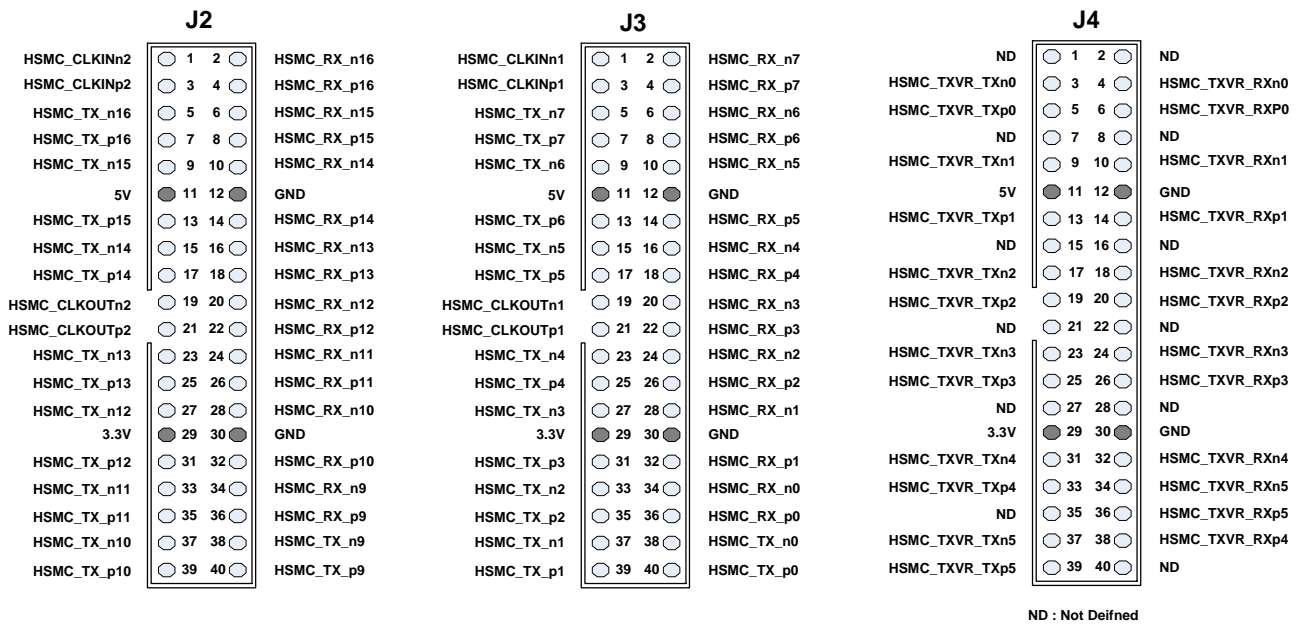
J2

| | | | |
|---|---|---|---|
| HSMC_CLKINn2 | 1 | 2 | HSMC_RX_n16 |
| HSMC_CLKINp2 | 3 | 4 | HSMC_RX_p16 |
| HSMC_TX_n16 | 5 | 6 | HSMC_RX_n15 |
| HSMC_TX_p16 | 7 | 8 | HSMC_RX_p15 |
| HSMC_TX_n15 | 9 | 10 | HSMC_RX_n14 |
| 5V | 11 | 12 | GND |
| HSMC_TX_p15 | 13 | 14 | HSMC_RX_p14 |
| HSMC_TX_n14 | 15 | 16 | HSMC_RX_n13 |
| HSMC_TX_p14 | 17 | 18 | HSMC_RX_p13 |
| HSMC_CLKOUTn2 | 19 | 20 | HSMC_RX_n12 |
| HSMC_CLKOUTp2 | 21 | 22 | HSMC_RX_p12 |
| HSMC_TX_n13 | 23 | 24 | HSMC_RX_n11 |
| HSMC_TX_p13 | 25 | 26 | HSMC_RX_p11 |
| HSMC_TX_n12 | 27 | 28 | HSMC_RX_n10 |
| 3.3V | 29 | 30 | GND |
| HSMC_TX_p12 | 31 | 32 | HSMC_RX_p10 |
| HSMC_TX_n11 | 33 | 34 | HSMC_RX_n9 |
| HSMC_TX_p11 | 35 | 36 | HSMC_RX_p9 |
| HSMC_TX_n10 | 37 | 38 | HSMC_TX_n9 |
| HSMC_TX_p10 | 39 | 40 | HSMC_TX_p9 |

J3

| | | | |
|---|---|---|---|
| HSMC_CLKINn1 | 1 | 2 | HSMC_RX_n7 |
| HSMC_CLKINp1 | 3 | 4 | HSMC_RX_p7 |
| HSMC_TX_n7 | 5 | 6 | HSMC_RX_n6 |
| HSMC_TX_p7 | 7 | 8 | HSMC_RX_p6 |
| HSMC_TX_n6 | 9 | 10 | HSMC_RX_n5 |
| 5V | 11 | 12 | GND |
| HSMC_TX_p6 | 13 | 14 | HSMC_RX_p5 |
| HSMC_TX_n5 | 15 | 16 | HSMC_RX_n4 |
| HSMC_TX_p5 | 17 | 18 | HSMC_RX_p4 |
| HSMC_CLKOUTn1 | 19 | 20 | HSMC_RX_n3 |
| HSMC_CLKOUTp1 | 21 | 22 | HSMC_RX_p3 |
| HSMC_TX_n4 | 23 | 24 | HSMC_RX_n2 |
| HSMC_TX_p4 | 25 | 26 | HSMC_RX_p2 |
| HSMC_TX_n3 | 27 | 28 | HSMC_RX_n1 |
| 3.3V | 29 | 30 | GND |
| HSMC_TX_p3 | 31 | 32 | HSMC_RX_p1 |
| HSMC_TX_n2 | 33 | 34 | HSMC_RX_n0 |
| HSMC_TX_p2 | 35 | 36 | HSMC_RX_p0 |
| HSMC_TX_n1 | 37 | 38 | HSMC_TX_n0 |
| HSMC_TX_p1 | 39 | 40 | HSMC_TX_p0 |

J4

| | | | |
|---|---|---|---|
| ND | 1 | 2 | ND |
| HSMC_TXVR_TXn0 | 3 | 4 | HSMC_TXVR_RXn0 |
| HSMC_TXVR_TXp0 | 5 | 6 | HSMC_TXVR_RXP0 |
| ND | 7 | 8 | ND |
| HSMC_TXVR_TXn1 | 9 | 10 | HSMC_TXVR_RXn1 |
| 5V | 11 | 12 | GND |
| HSMC_TXVR_TXp1 | 13 | 14 | HSMC_TXVR_RXp1 |
| ND | 15 | 16 | ND |
| HSMC_TXVR_TXn2 | 17 | 18 | HSMC_TXVR_RXn2 |
| HSMC_TXVR_TXp2 | 19 | 20 | HSMC_TXVR_RXp2 |
| ND | 21 | 22 | ND |
| HSMC_TXVR_TXn3 | 23 | 24 | HSMC_TXVR_RXn3 |
| HSMC_TXVR_TXp3 | 25 | 26 | HSMC_TXVR_RXp3 |
| ND | 27 | 28 | ND |
| 3.3V | 29 | 30 | GND |
| HSMC_TXVR_TXn4 | 31 | 32 | HSMC_TXVR_RXn4 |
| HSMC_TXVR_TXp4 | 33 | 34 | HSMC_TXVR_RXn5 |
| ND | 35 | 36 | HSMC_TXVR_RXp5 |
| HSMC_TXVR_TXn5 | 37 | 38 | HSMC_TXVR_RXp4 |
| HSMC_TXVR_TXp5 | 39 | 40 | ND |

ND : Not Deifned